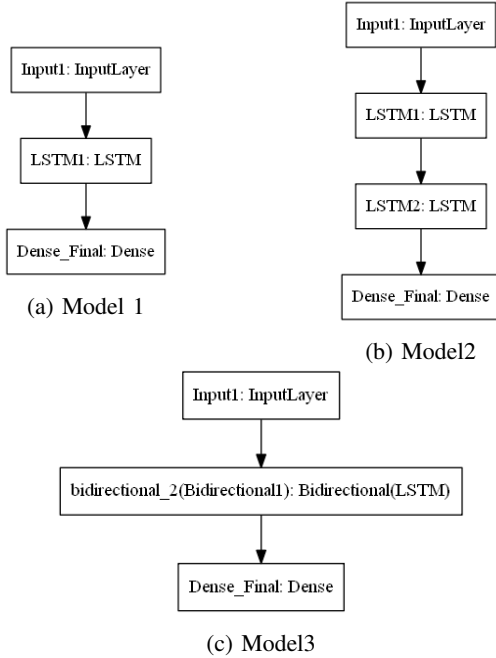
Input1: InputLayer

LSTM1: LSTM

Dense_Final: Dense

(a) Model 1

Input1: InputLayer

LSTM1: LSTM

LSTM2: LSTM

Dense_Final: Dense

(b) Model2

Input1: InputLayer

bidirectional_2(Bidirectional1): Bidirectional(LSTM)

Dense_Final: Dense

(c) Model3